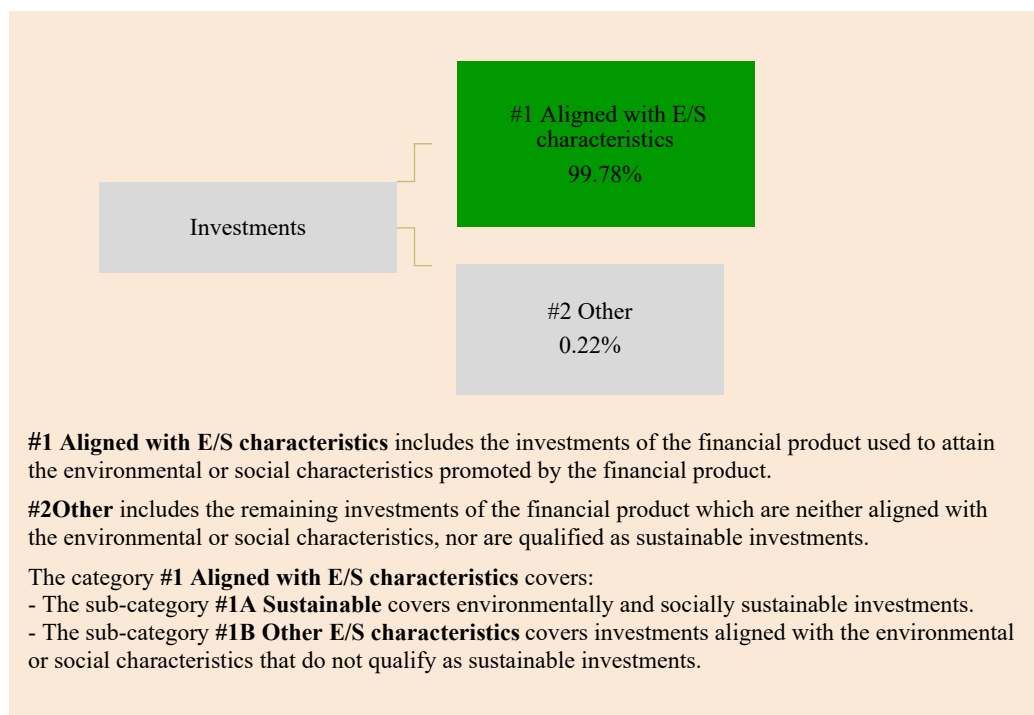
Investments

#1 Aligned with E/S characteristics
99.78%

#2 Other
0.22%

**#1 Aligned with E/S characteristics** includes the investments of the financial product used to attain the environmental or social characteristics promoted by the financial product.

**#2Other** includes the remaining investments of the financial product which are neither aligned with the environmental or social characteristics, nor are qualified as sustainable investments.

The category **#1 Aligned with E/S characteristics** covers:
- The sub-category **#1A Sustainable** covers environmentally and socially sustainable investments.
- The sub-category **#1B Other E/S characteristics** covers investments aligned with the environmental or social characteristics that do not qualify as sustainable investments.